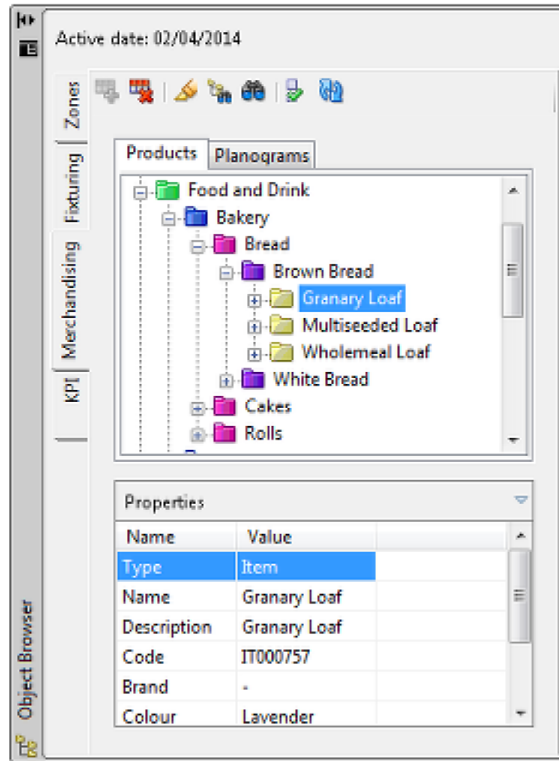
Active date: 02/04/2014

Zones
Fixturing
Merchandising
KPI

Products | Planograms

Food and Drink
Bakery
Bread
Brown Bread
Granary Loaf
Multiseeded Loaf
Wholemeal Loaf
White Bread
Cakes
Rolls

Properties

| Name | Value |
|---|---|
| Type | Item |
| Name | Granary Loaf |
| Description | Granary Loaf |
| Code | IT000757 |
| Brand | - |
| Colour | Lavender |

Object Browser